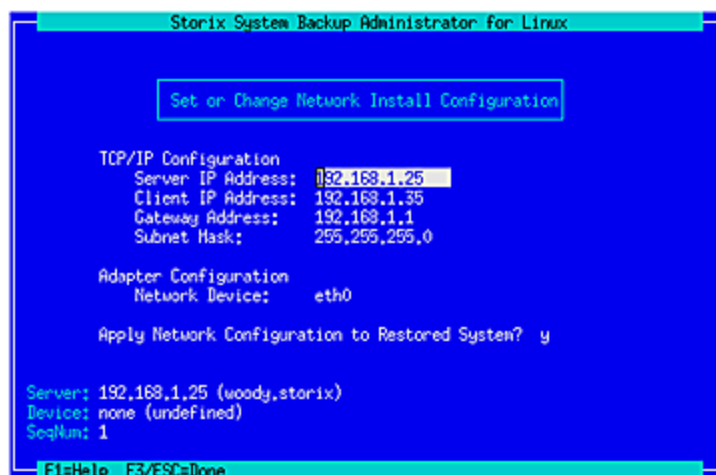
Storix System Backup Administrator for Linux

Set or Change Network Install Configuration

TCP/IP Configuration
Server IP Address: 192.168.1.25
Client IP Address: 192.168.1.35
Gateway Address: 192.168.1.1
Subnet Mask: 255.255.255.0

Adapter Configuration
Network Device: eth0

Apply Network Configuration to Restored System? y

Server: 192.168.1.25 (woody.storix)
Device: none (undefined)
SeqNum: 1

F1=Help F3/ESC=Done